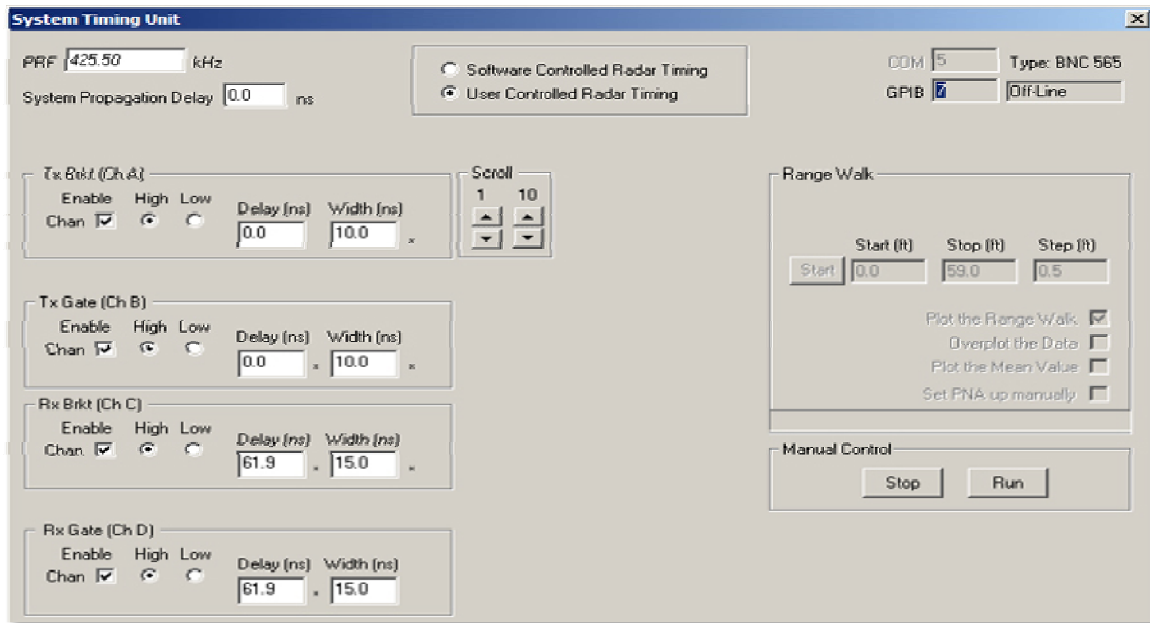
System Timing Unit

PRF 425.50 kHz

System Propagation Delay 0.0 ns

Software Controlled Radar Timing
User Controlled Radar Timing

COM 5 Type: BNC 565
GPIB 7 Off-Line

Tx Brkt (Ch A)
Enable High Low
Chan
Delay (ns) 0.0
Width (ns) 10.0

Scroll
1 10

Range Walk
Start (ft) Stop (ft) Step (ft)
Start 0.0 59.0 0.5
Plot the Range Walk
Overplot the Data
Plot the Mean Value
Set PNA up manually

Tx Gate (Ch B)
Enable High Low
Chan
Delay (ns) 0.0
Width (ns) 10.0

Rx Brkt (Ch C)
Enable High Low
Chan
Delay (ns) 61.9
Width (ns) 15.0

Manual Control
Stop Run

Rx Gate (Ch D)
Enable High Low
Chan
Delay (ns) 61.9
Width (ns) 15.0